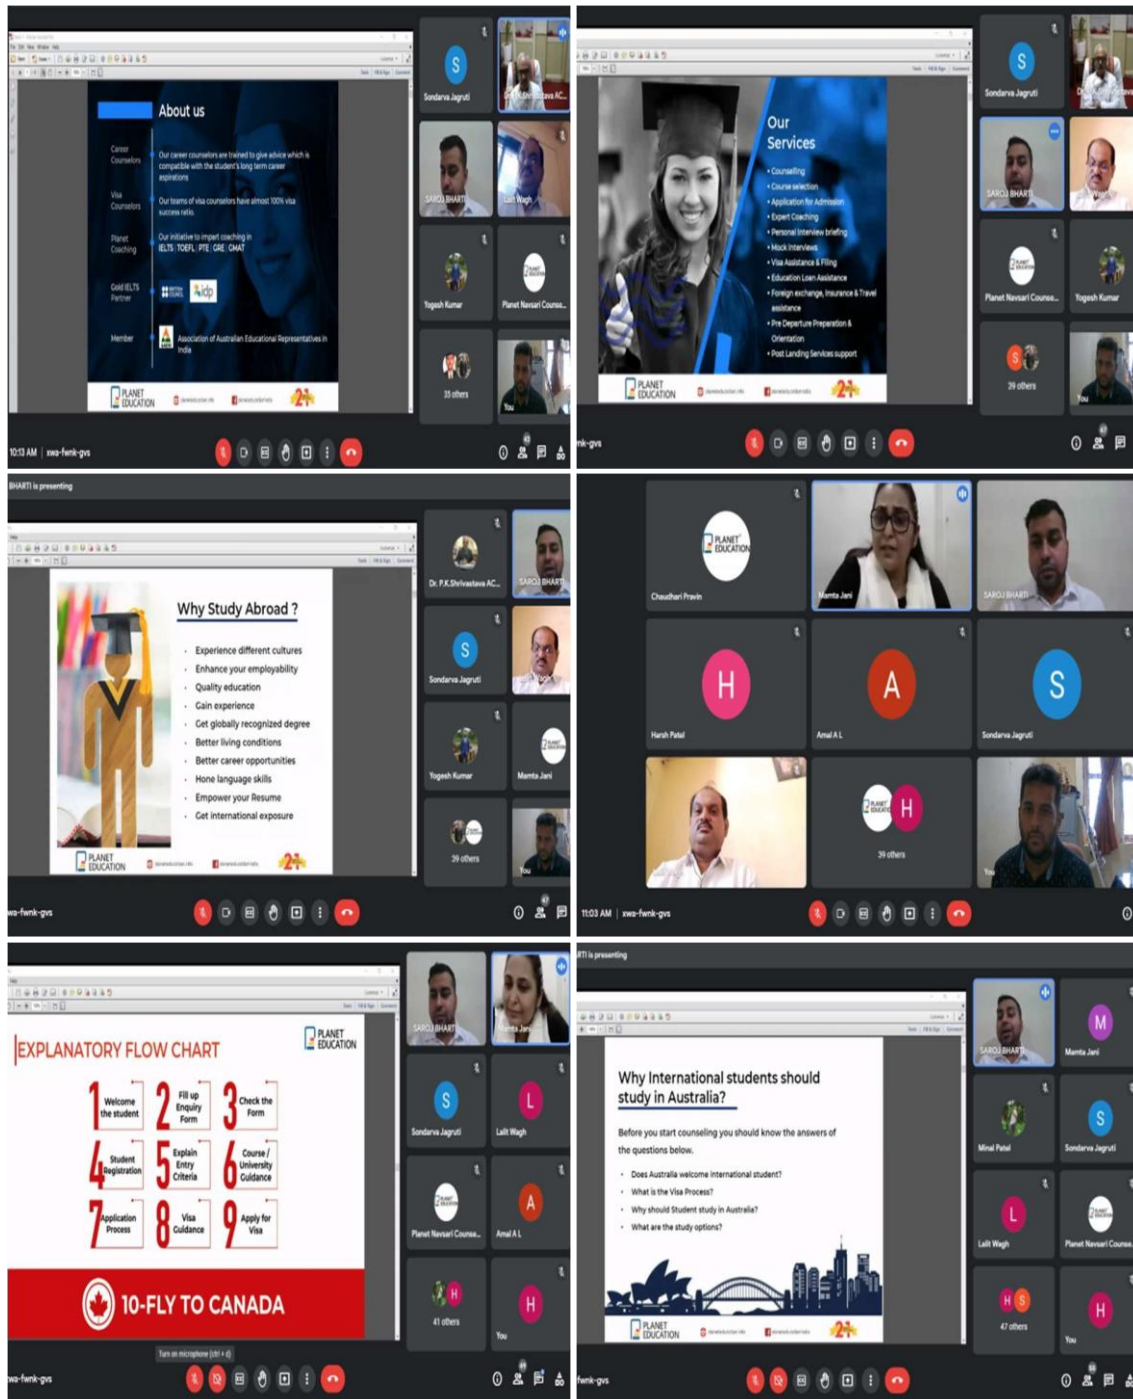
About us

Career Counselors
Our career counselors are trained to give advice which is compatible with the student's long term career aspirations

Visa Counselors
Our teams of visa counselors have almost 100% visa success ratio.

Planet Coaching
Our initiative to impart coaching in IELTS | TOEFL | PTE | GRE | GMAT

Gold IELTS Partner
idp

Member
Association of Australian Educational Representatives in India

PLANET EDUCATION

S
Sondarva Jagruti
SAROJ BHARTI
Lalit Wagh
Yogesh Kumar
Planet Navsari Counse...
33 others
You

10:13 AM | xwa-fwnk-gvs

Our Services
• Counselling
• Course selection
• Application for Admission
• Expert Coaching
• Personal Interview briefing
• Mock Interviews
• Visa Assistance & Filing
• Education Loan Assistance
• Foreign exchange, Insurance & Travel assistance
• Pre Departure Preparation & Orientation
• Post Landing Services support

PLANET EDUCATION

Sondarva Jagruti
SAROJ BHARTI
Planet Navsari Counse...
Yogesh Kumar
39 others
You

BHARTI is presenting

Why Study Abroad ?
• Experience different cultures
• Enhance your employability
• Quality education
• Gain experience
• Get globally recognized degree
• Better living conditions
• Better career opportunities
• Hone language skills
• Empower your Resume
• Get international exposure

PLANET EDUCATION

Dr. P.K.Shrivastava AC...
SAROJ BHARTI
Sondarva Jagruti
Yogesh Kumar
Mamta Jani
39 others
You

wa-fwnk-gvs

PLANET EDUCATION
Chaudhari Pravin
Mamta Jani
SAROJ BHARTI
H
Harsh Patel
A
Amal A L
S
Sondarva Jagruti
39 others
You

11:03 AM | xwa-fwnk-gvs

EXPLANATORY FLOW CHART
PLANET EDUCATION
1 Welcome the student
2 Fill up Enquiry Form
3 Check the Form
4 Student Registration
5 Explain Entry Criteria
6 Course / University Guidance
7 Application Process
8 Visa Guidance
9 Apply for Visa

10-FLY TO CANADA

SAROJ BHARTI
Mamta Jani
Sondarva Jagruti
Lalit Wagh
Planet Navsari Counse...
Amal A L
41 others
You
Turn on microphone (ctrl + d)

wa-fwnk-gvs

RTI is presenting

Why International students should study in Australia?

Before you start counseling you should know the answers of the questions below.
• Does Australia welcome international student?
• What is the Visa Process?
• Why should Student study in Australia?
• What are the study options?

PLANET EDUCATION

SAROJ BHARTI
M
Mamta Jani
Minal Patel
Sondarva Jagruti
Lalit Wagh
Planet Navsari Counse...
47 others
You

fwnk-gvs